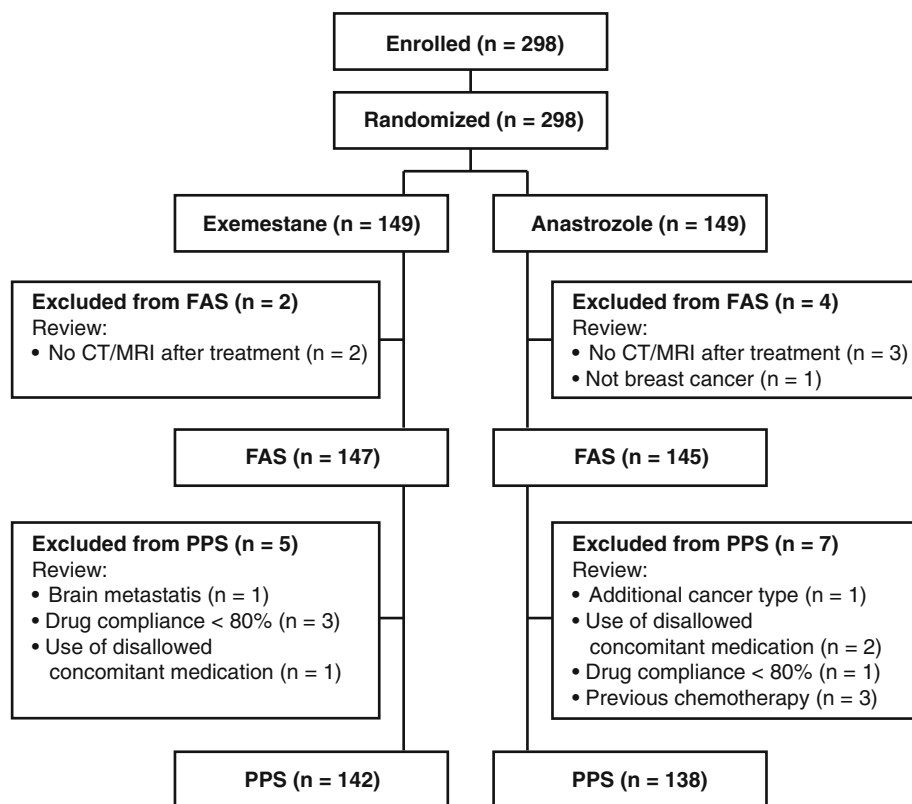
Enrolled (n = 298)

Randomized (n = 298)

Exemestane (n = 149)

Anastrozole (n = 149)

Excluded from FAS (n = 2)
Review:
• No CT/MRI after treatment (n = 2)

Excluded from FAS (n = 4)
Review:
• No CT/MRI after treatment (n = 3)
• Not breast cancer (n = 1)

FAS (n = 147)

FAS (n = 145)

Excluded from PPS (n = 5)
Review:
• Brain metastatis (n = 1)
• Drug compliance < 80% (n = 3)
• Use of disallowed concomitant medication (n = 1)

Excluded from PPS (n = 7)
Review:
• Additional cancer type (n = 1)
• Use of disallowed concomitant medication (n = 2)
• Drug compliance < 80% (n = 1)
• Previous chemotherapy (n = 3)

PPS (n = 142)

PPS (n = 138)